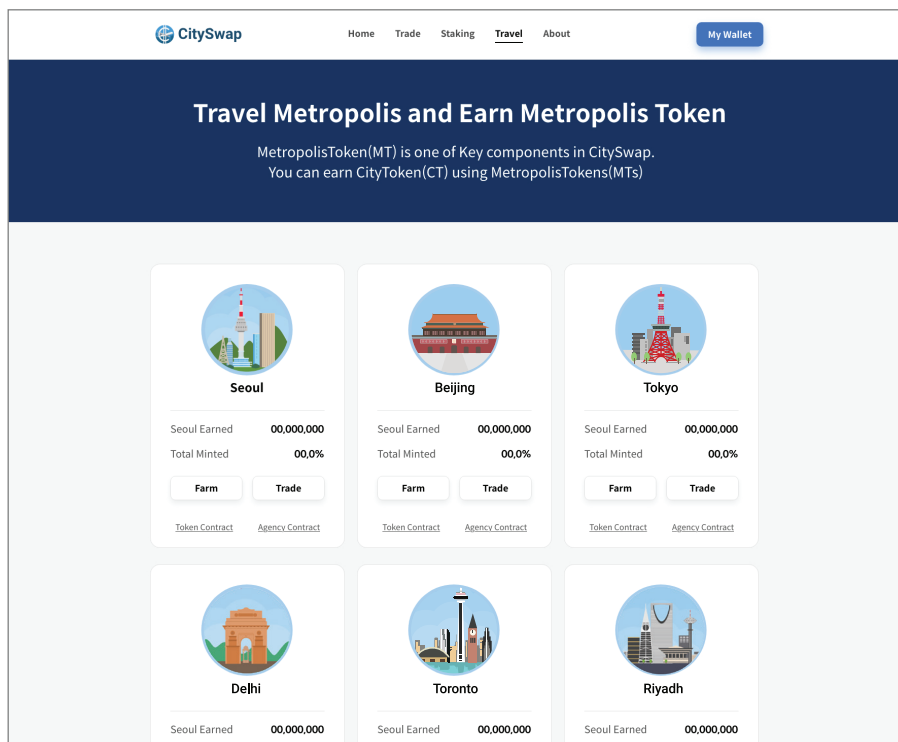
CitySwap

Home Trade Staking Travel About

My Wallet

Travel Metropolis and Earn Metropolis Token

MetropolisToken(MT) is one of Key components in CitySwap.
You can earn CityToken(CT) using MetropolisTokens(MTs)

Seoul

Seoul Earned 00,000,000
Total Minted 00,0%

Farm Trade

Token Contract Agency Contract

Beijing

Seoul Earned 00,000,000
Total Minted 00,0%

Farm Trade

Token Contract Agency Contract

Tokyo

Seoul Earned 00,000,000
Total Minted 00,0%

Farm Trade

Token Contract Agency Contract

Delhi

Seoul Earned 00,000,000

Toronto

Seoul Earned 00,000,000

Riyadh

Seoul Earned 00,000,000